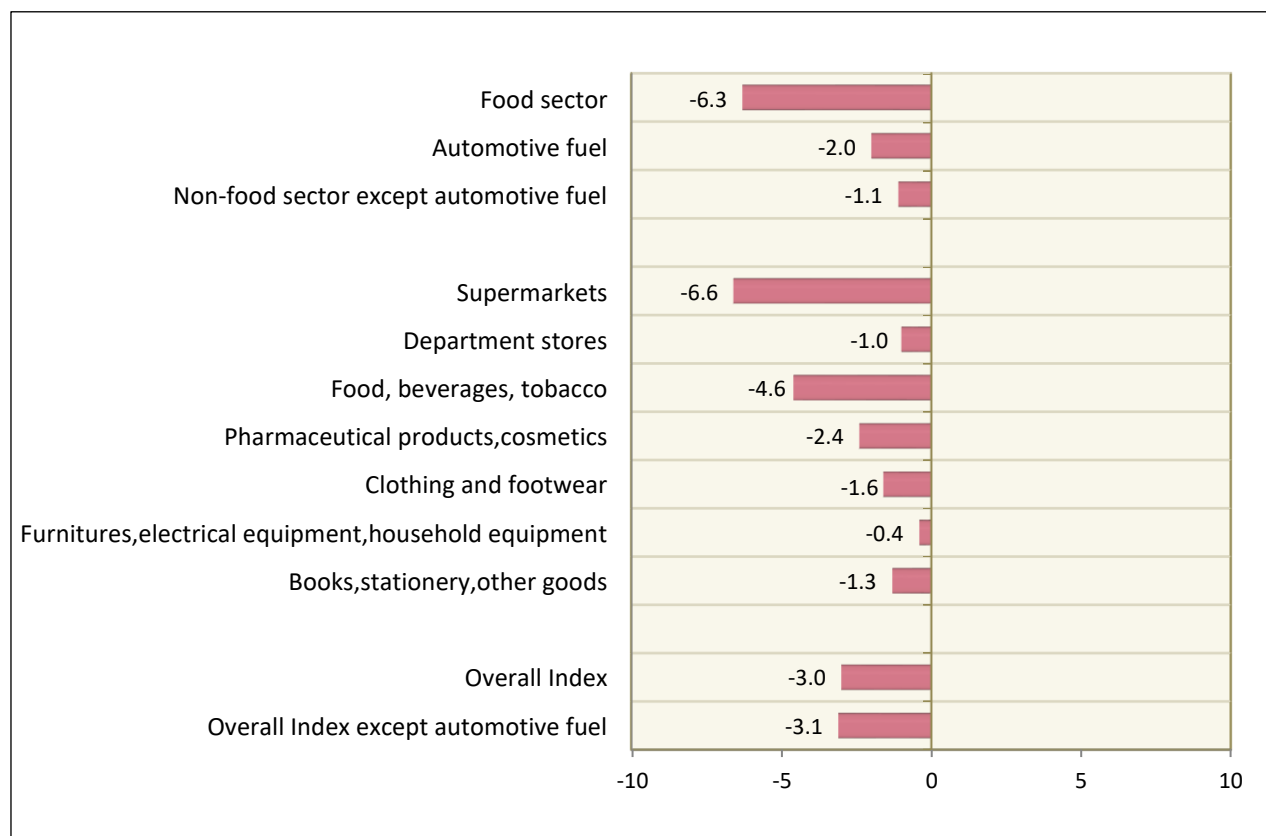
Food sector -6.3
Automotive fuel -2.0
Non-food sector except automotive fuel -1.1

Supermarkets -6.6
Department stores -1.0
Food, beverages, tobacco -4.6
Pharmaceutical products,cosmetics -2.4
Clothing and footwear -1.6
Furnitures,electrical equipment,household equipment -0.4
Books,stationery,other goods -1.3

Overall Index -3.0
Overall Index except automotive fuel -3.1

-10 -5 0 5 10